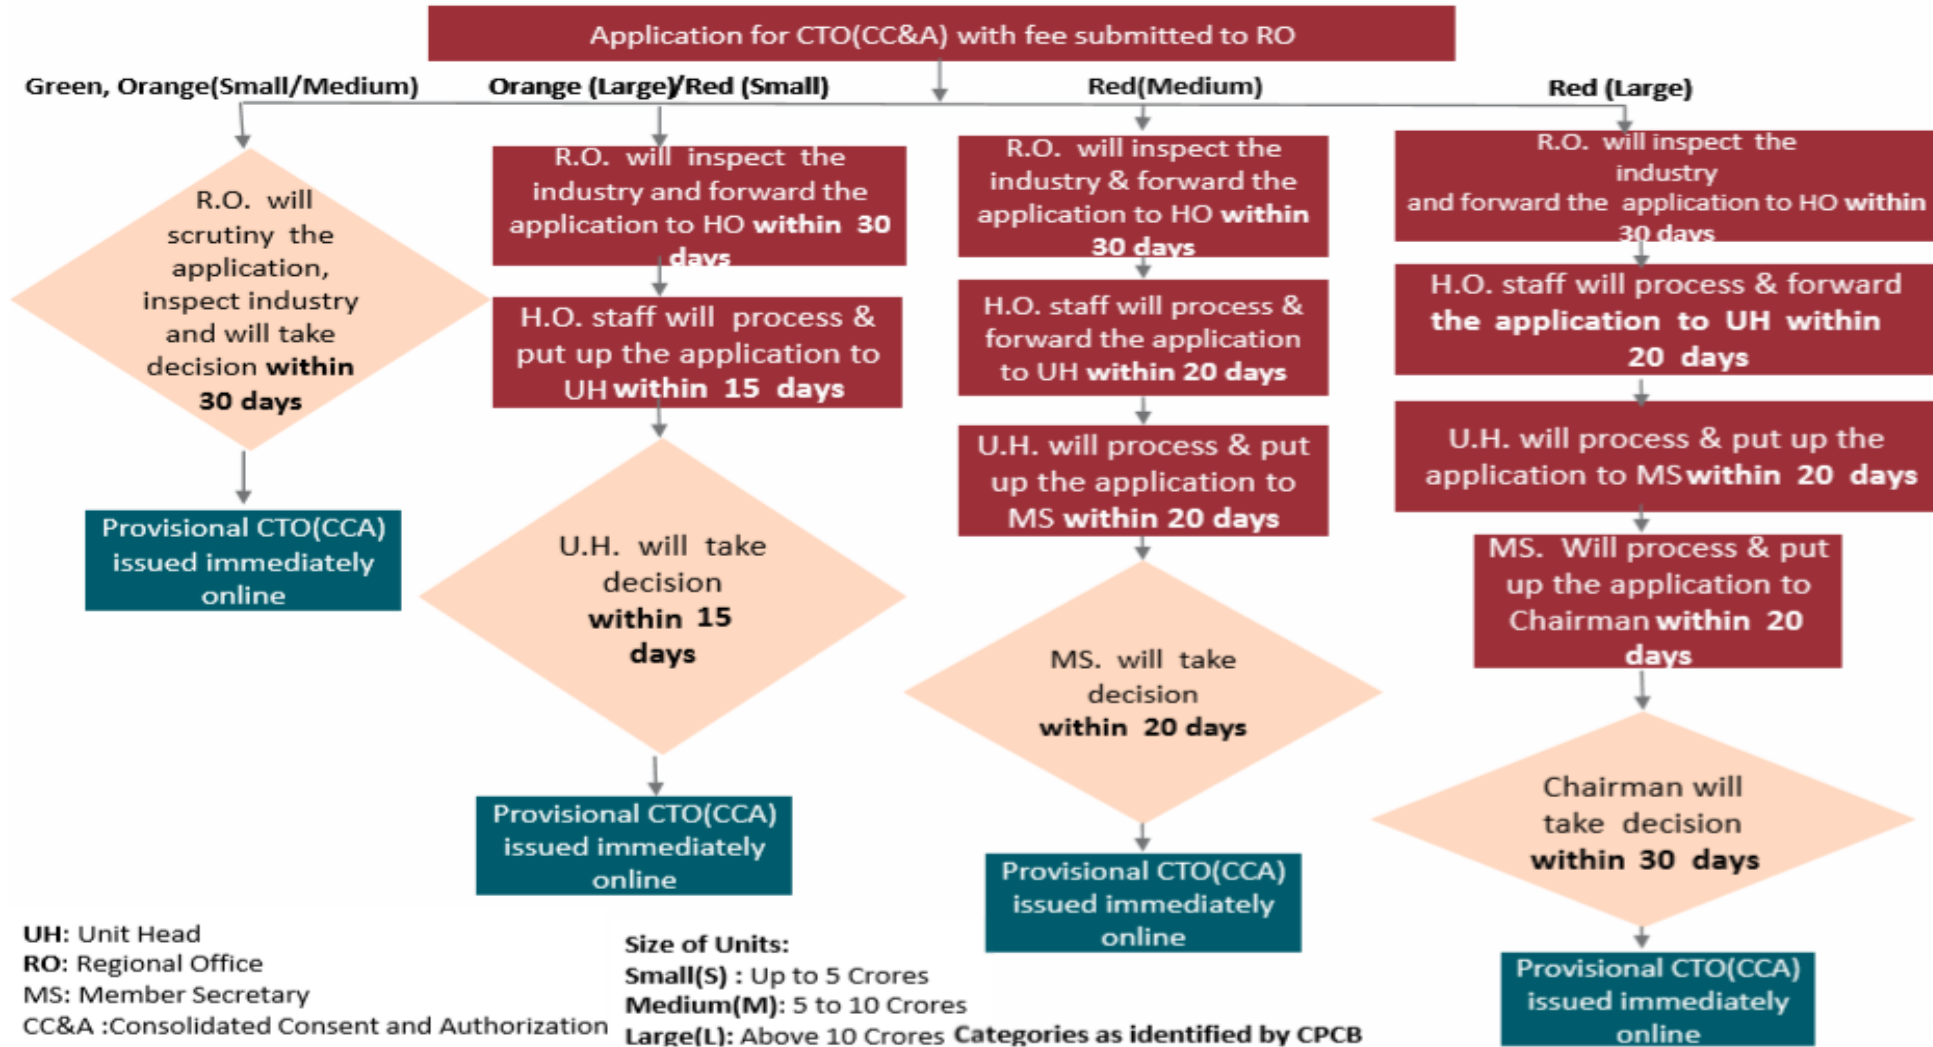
Application for CTO(CC&A) with fee submitted to RO

Green, Orange(Small/Medium)

Orange (Large)/Red (Small)

Red(Medium)

Red (Large)

R.O. will scrutiny the application, inspect industry and will take decision within 30 days

Provisional CTO(CCA) issued immediately online

R.O. will inspect the industry and forward the application to HO within 30 days

H.O. staff will process & put up the application to UH within 15 days

U.H. will take decision within 15 days

Provisional CTO(CCA) issued immediately online

R.O. will inspect the industry & forward the application to HO within 30 days

H.O. staff will process & forward the application to UH within 20 days

U.H. will process & put up the application to MS within 20 days

MS. will take decision within 20 days

Provisional CTO(CCA) issued immediately online

R.O. will inspect the industry and forward the application to HO within 30 days

H.O. staff will process & forward the application to UH within 20 days

U.H. will process & put up the application to MS within 20 days

MS. Will process & put up the application to Chairman within 20 days

Chairman will take decision within 30 days

Provisional CTO(CCA) issued immediately online

UH: Unit Head
RO: Regional Office
MS: Member Secretary
CC&A :Consolidated Consent and Authorization

Size of Units:
Small(S) : Up to 5 Crores
Medium(M): 5 to 10 Crores
Large(L): Above 10 Crores

Categories as identified by CPCB